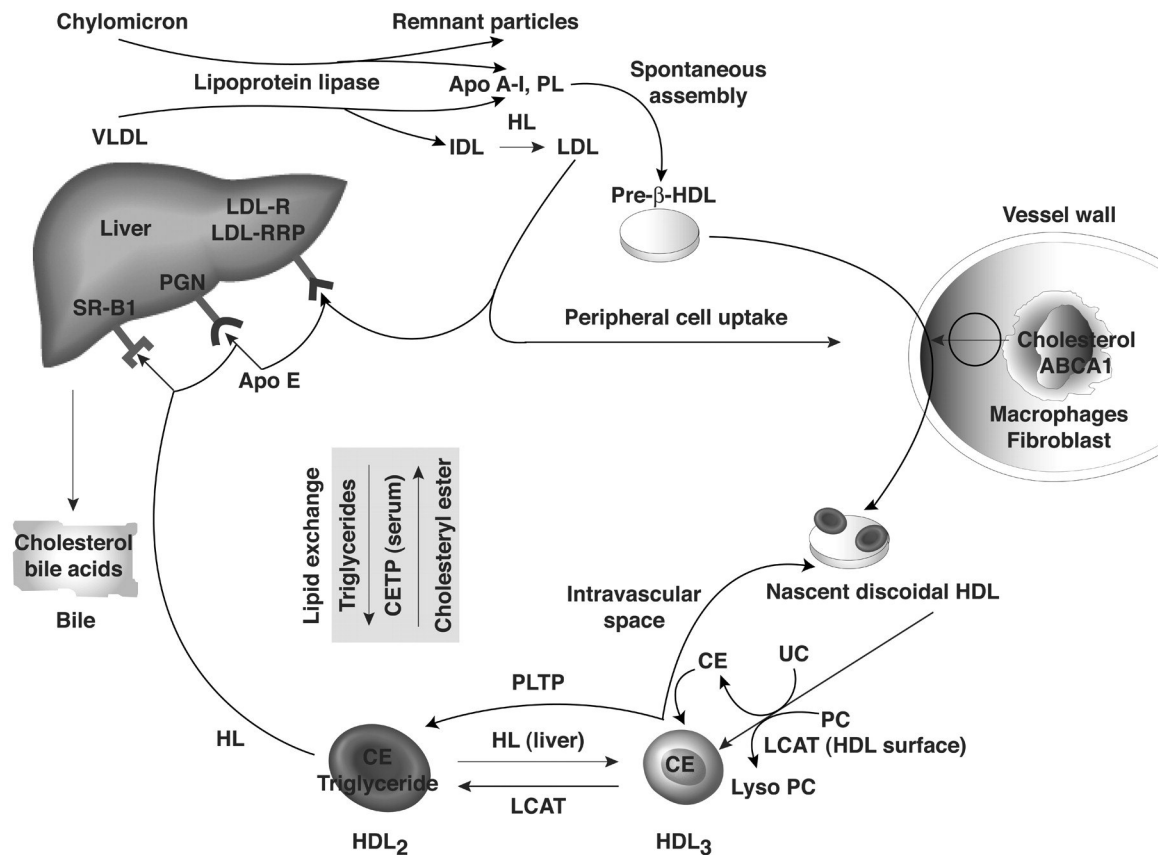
Chylomicron

Remnant particles

Lipoprotein lipase

Apo A-I, PL

Spontaneous assembly

VLDL

HL

IDL

LDL

Pre-β-HDL

Vessel wall

Liver

LDL-R
LDL-RRP

PGN

SR-B1

Peripheral cell uptake

Cholesterol
ABCA1

Apo E

Macrophages
Fibroblast

Lipid exchange

Triglycerides

CETP (serum)

Cholesteryl ester

Cholesterol bile acids

Bile

Intravascular space

Nascent discoidal HDL

CE

UC

PLTP

PC

LCAT (HDL surface)

HL

CE
Triglyceride

HL (liver)

CE

Lyso PC

LCAT

$HDL_2$

$HDL_3$